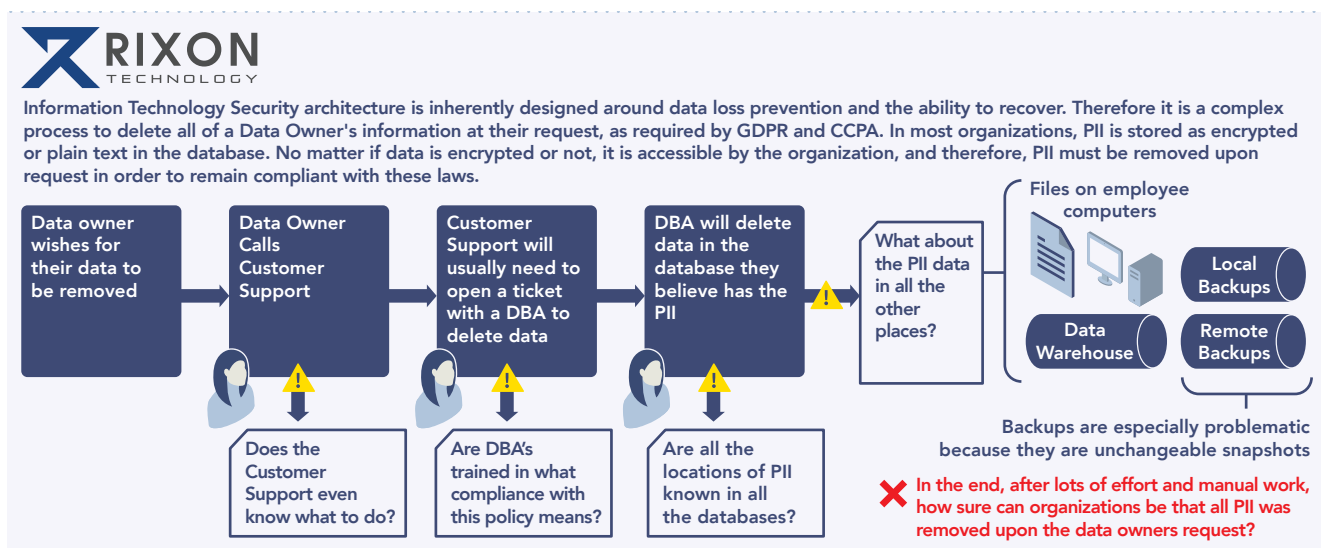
RIXON
TECHNOLOGY

Information Technology Security architecture is inherently designed around data loss prevention and the ability to recover. Therefore it is a complex process to delete all of a Data Owner's information at their request, as required by GDPR and CCPA. In most organizations, PII is stored as encrypted or plain text in the database. No matter if data is encrypted or not, it is accessible by the organization, and therefore, PII must be removed upon request in order to remain compliant with these laws.

Data owner wishes for their data to be removed

Data Owner Calls Customer Support

Customer Support will usually need to open a ticket with a DBA to delete data

DBA will delete data in the database they believe has the PII

What about the PII data in all the other places?

Files on employee computers

Local Backups

Data Warehouse

Remote Backups

Does the Customer Support even know what to do?

Are DBA's trained in what compliance with this policy means?

Are all the locations of PII known in all the databases?

Backups are especially problematic because they are unchangeable snapshots

In the end, after lots of effort and manual work, how sure can organizations be that all PII was removed upon the data owners request?